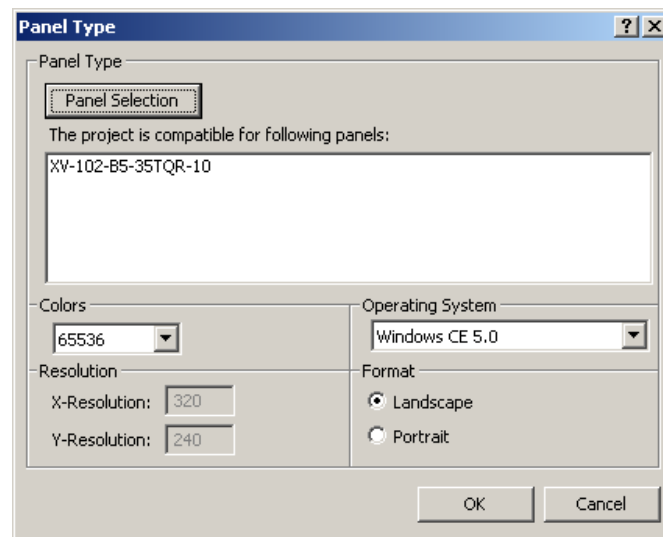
Panel Type

? X

Panel Type

Panel Selection

The project is compatible for following panels:

XV-102-B5-35TQR-10

Colors

65536

Resolution

X-Resolution: 320

Y-Resolution: 240

Operating System

Windows CE 5.0

Format

Landscape

Portrait

OK

Cancel